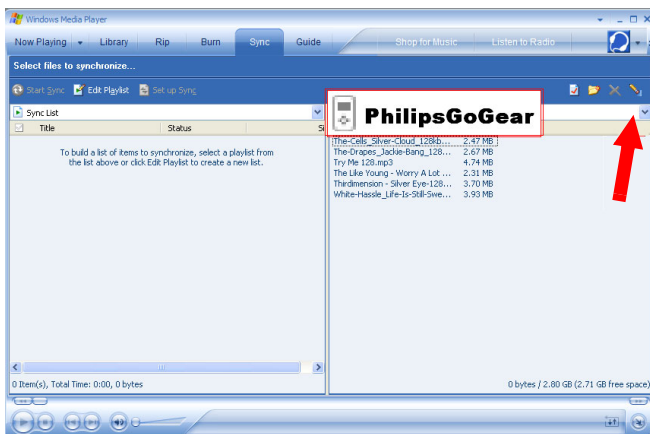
Windows Media Player

Now Playing | Library | Rip | Burn | Sync | Guide | Shop for Music | Listen to Radio

Select files to synchronize...

Start Sync | Edit Playlist | Set up Sync

Sync List

| Title | Status | S |
|---|---|---|

To build a list of items to synchronize, select a playlist from the list above or click Edit Playlist to create a new list.

PhilipsGoGear

| | |
|---|---|
| The-Cells_Silver-Cloud_128kb... | 2.47 MB |
| The-Drapes_Jackie-Bang_128... | 2.67 MB |
| Try Me 128.mp3 | 4.74 MB |
| The Like Young - Worry A Lot ... | 2.31 MB |
| Thirdimension - Silver Eye-128... | 3.70 MB |
| White-Hassle_Life-Is-Still-Swe... | 3.93 MB |

0 Item(s), Total Time: 0:00, 0 bytes

0 bytes / 2.80 GB (2.71 GB free space)